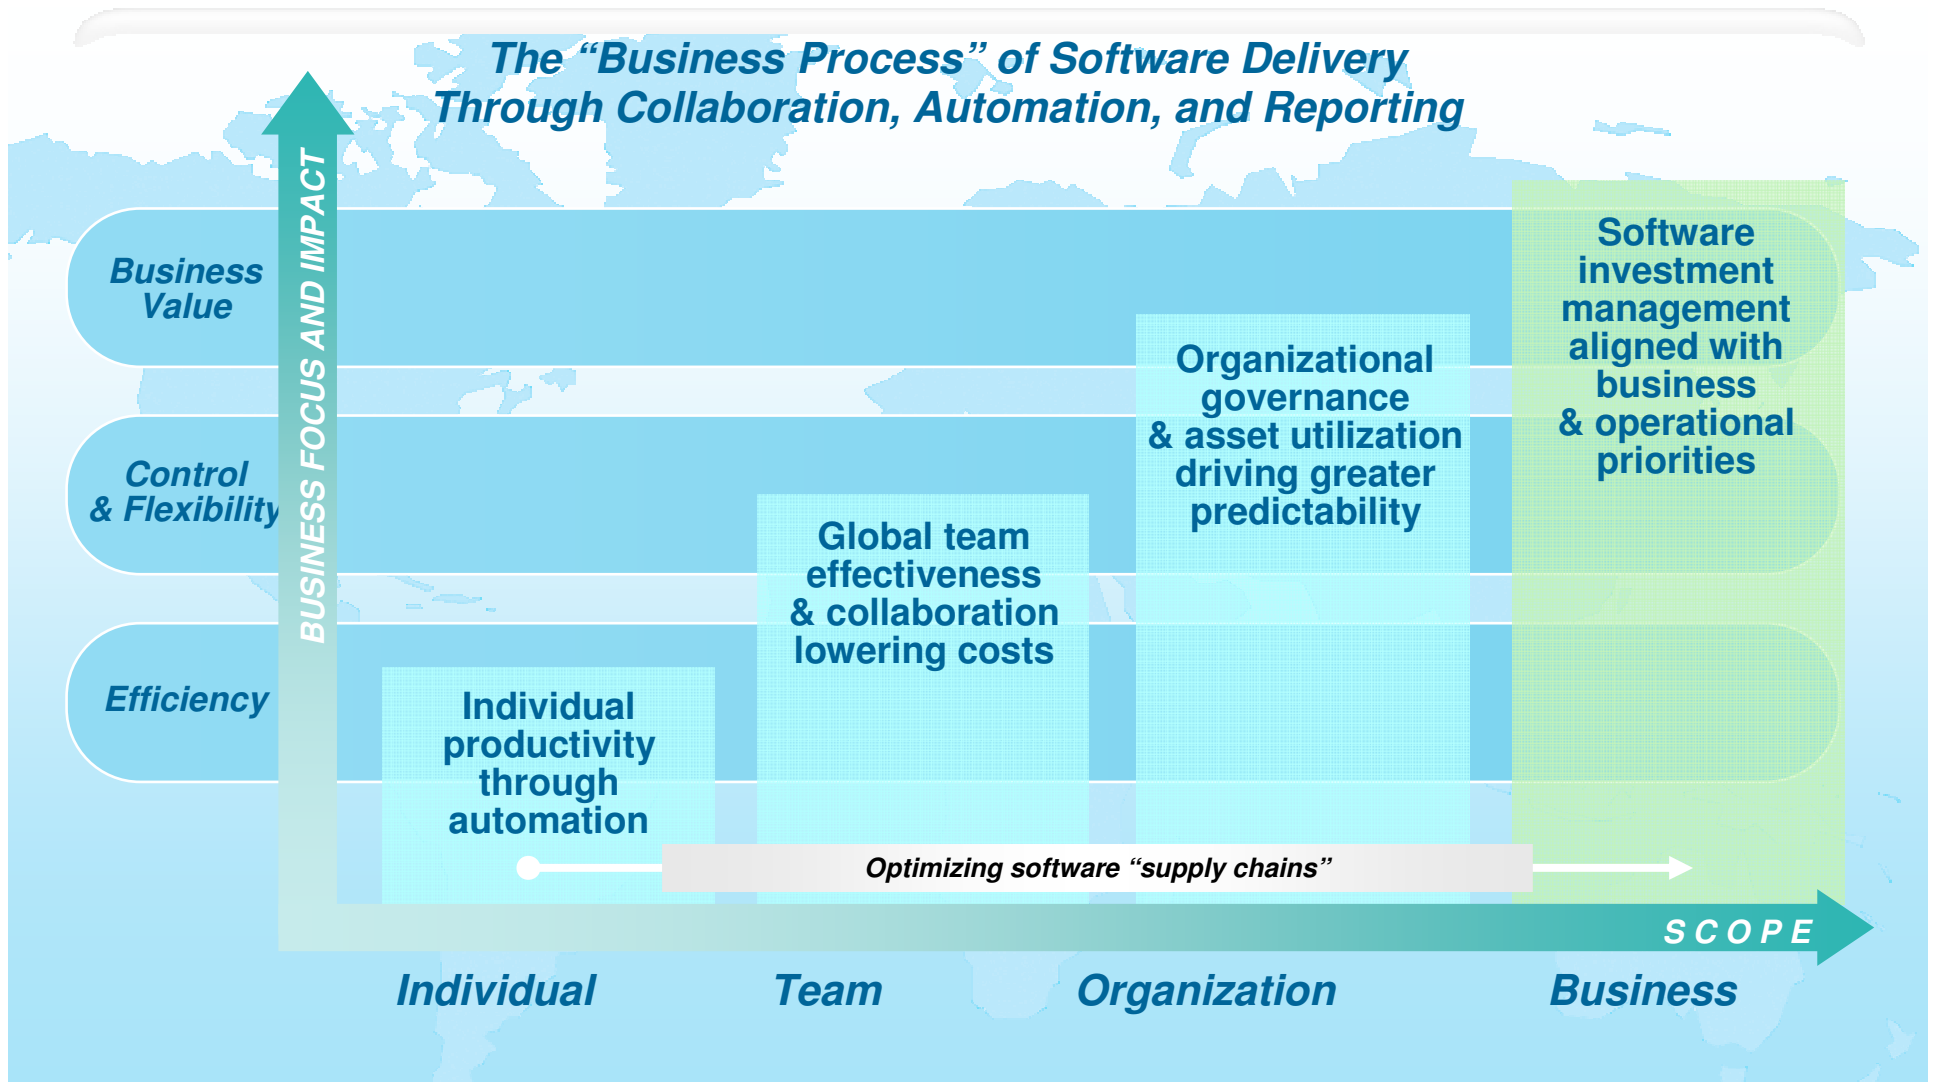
The “Business Process” of Software Delivery
Through Collaboration, Automation, and Reporting

Business Value

Control & Flexibility

Efficiency

BUSINESS FOCUS AND IMPACT

Individual productivity through automation

Global team effectiveness & collaboration lowering costs

Organizational governance & asset utilization driving greater predictability

Software investment management aligned with business & operational priorities

Optimizing software “supply chains”

SCOPE

Individual

Team

Organization

Business